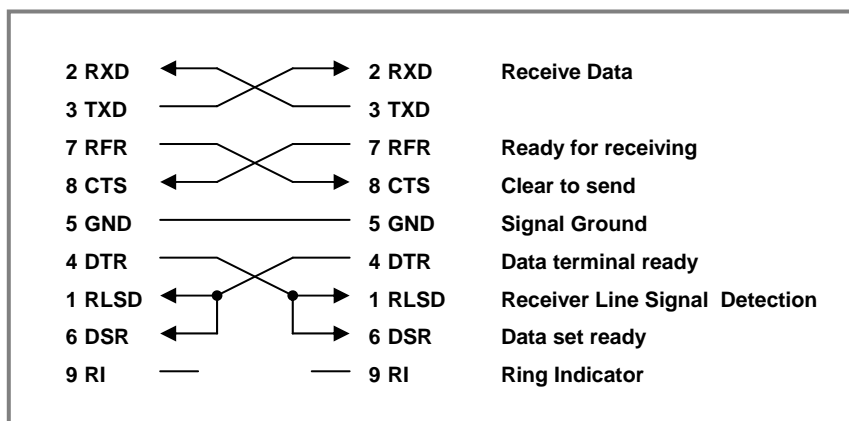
2 RXD 2 RXD Receive Data
3 TXD 3 TXD
7 RFR 7 RFR Ready for receiving
8 CTS 8 CTS Clear to send
5 GND 5 GND Signal Ground
4 DTR 4 DTR Data terminal ready
1 RLSD 1 RLSD Receiver Line Signal Detection
6 DSR 6 DSR Data set ready
9 RI 9 RI Ring Indicator